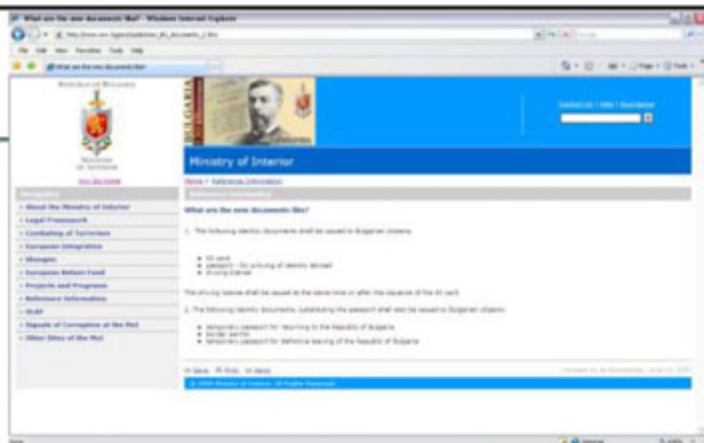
What are the new documents like? - Windows Internet Explorer

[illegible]

File Edit View Favorites Tools Help

What are the new documents like?

Republic of Bulgaria

Ministry of Interior

BULGARIA

Contact us | Help | Bulgarian

Ministry of Interior

Navigation

» About the Ministry of Interior

» Legal Framework

» Combating of Terrorism

» European Integration

» Messages

» European Return Fund

» Projects and Programs

» Reference Information

» OLAF

» Signals of Corruption at the MoI

» Other Sites of the MoI

Home » Reference Information

What are the new documents like?

1. The following identity documents shall be issued to Bulgarian citizens:

ID card
passport - for crossing of identity abroad
driving license

The driving license shall be issued at the same time or after the issuance of the ID card.

2. The following identity documents substituting the passport shall also be issued to Bulgarian citizens:

temporary passport for returning to the Republic of Bulgaria
border permit
temporary passport for definitive leaving of the Republic of Bulgaria

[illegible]

© 2008 Ministry of Interior. All Rights Reserved.